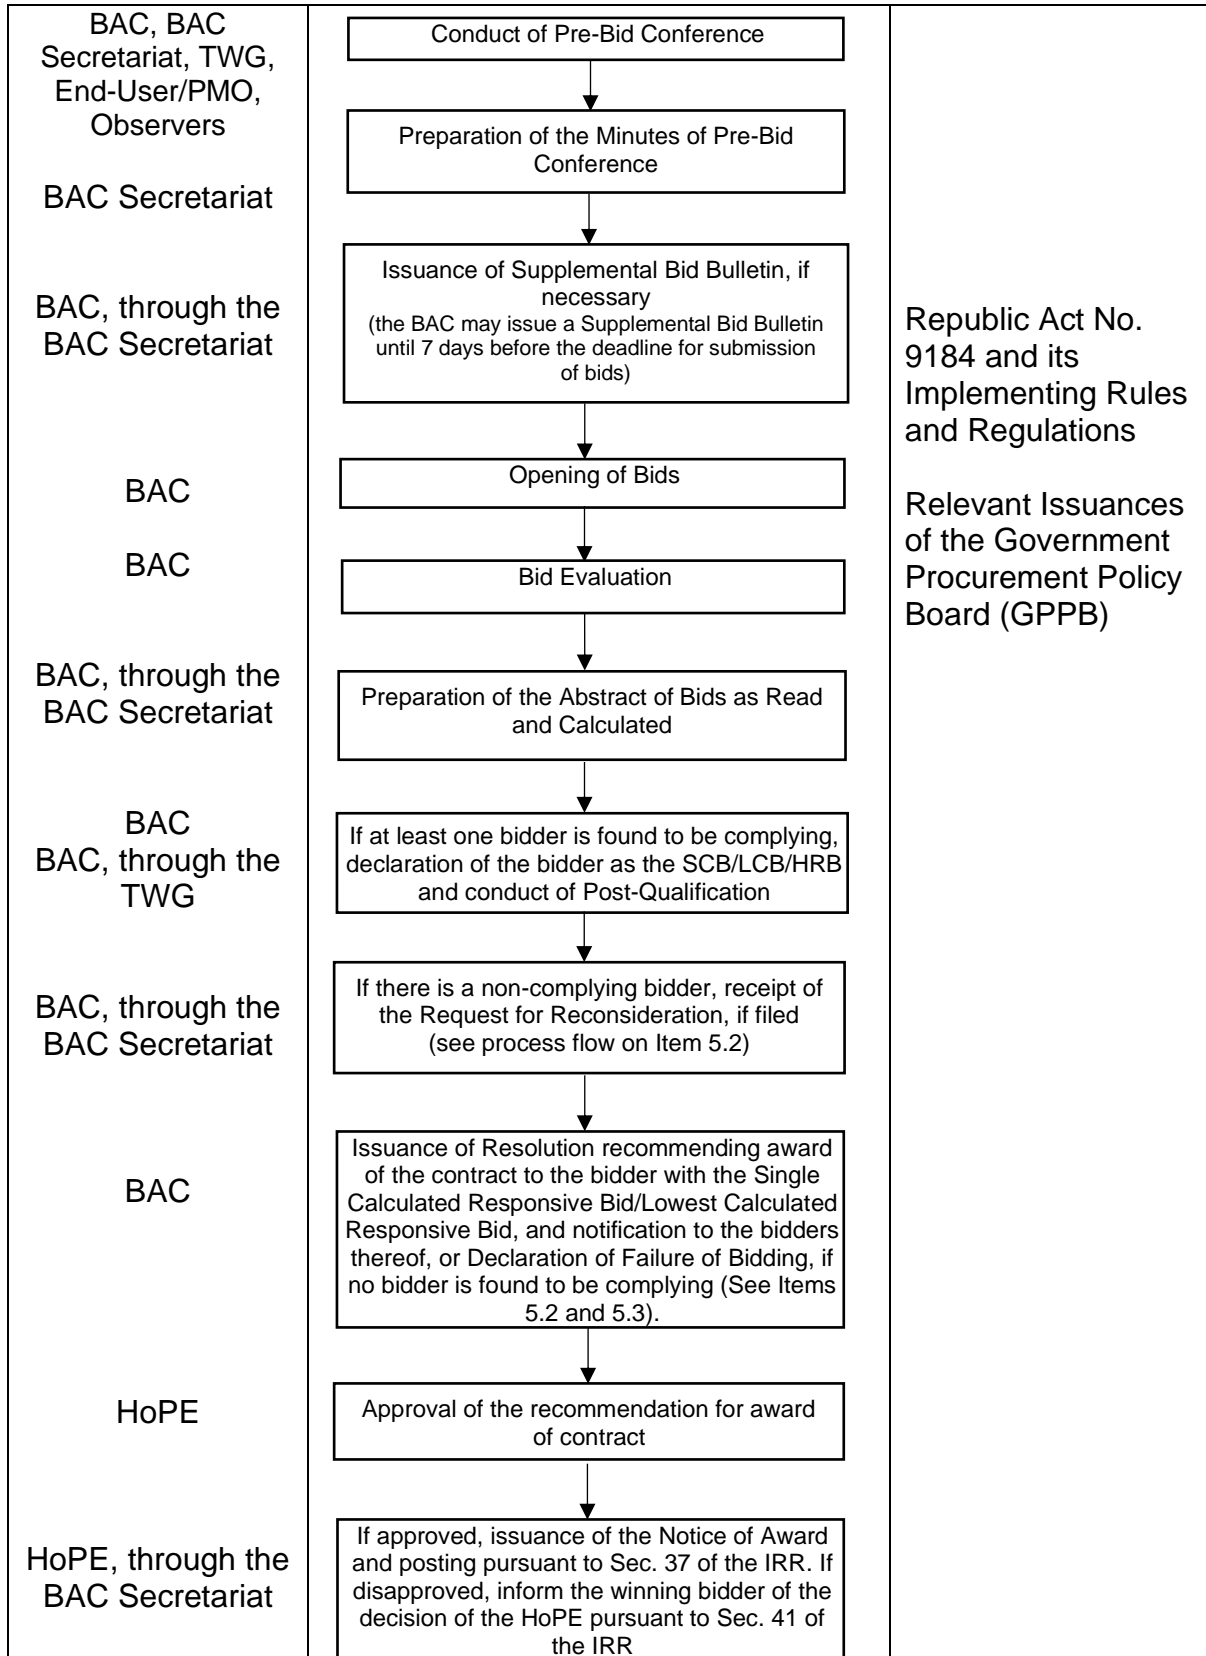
| | | |
|---|---|---|
| BAC, BAC Secretariat, TWG, End-User/PMO, Observers | Conduct of Pre-Bid Conference | |
| BAC Secretariat | Preparation of the Minutes of Pre-Bid Conference | |
| BAC, through the BAC Secretariat | Issuance of Supplemental Bid Bulletin, if necessary (the BAC may issue a Supplemental Bid Bulletin until 7 days before the deadline for submission of bids) | Republic Act No. 9184 and its Implementing Rules and Regulations |
| BAC | Opening of Bids | Relevant Issuances of the Government Procurement Policy Board (GPPB) |
| BAC | Bid Evaluation | |
| BAC, through the BAC Secretariat | Preparation of the Abstract of Bids as Read and Calculated | |
| BAC<br>BAC, through the TWG | If at least one bidder is found to be complying, declaration of the bidder as the SCB/LCB/HRB and conduct of Post-Qualification | |
| BAC, through the BAC Secretariat | If there is a non-complying bidder, receipt of the Request for Reconsideration, if filed (see process flow on Item 5.2) | |
| BAC | Issuance of Resolution recommending award of the contract to the bidder with the Single Calculated Responsive Bid/Lowest Calculated Responsive Bid, and notification to the bidders thereof, or Declaration of Failure of Bidding, if no bidder is found to be complying (See Items 5.2 and 5.3). | |
| HoPE | Approval of the recommendation for award of contract | |
| HoPE, through the BAC Secretariat | If approved, issuance of the Notice of Award and posting pursuant to Sec. 37 of the IRR. If disapproved, inform the winning bidder of the decision of the HoPE pursuant to Sec. 41 of the IRR | |